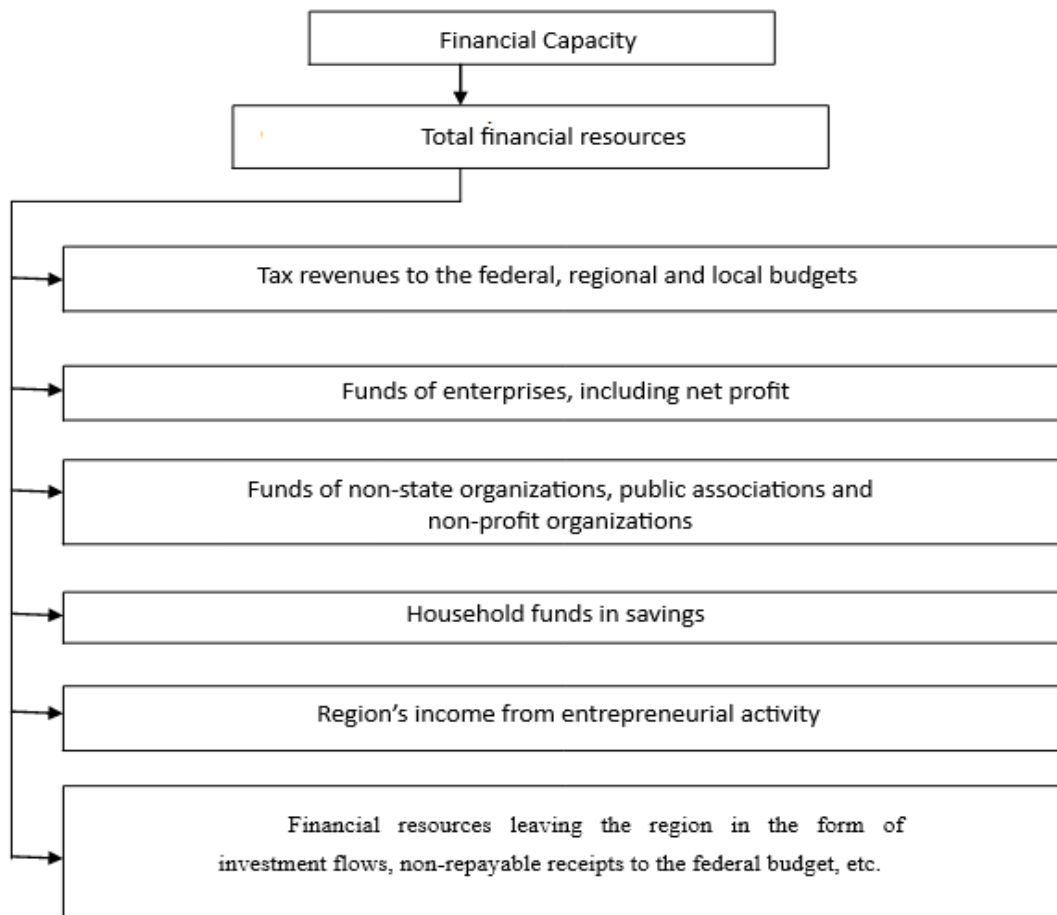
Financial Capacity

Total financial resources

Tax revenues to the federal, regional and local budgets

Funds of enterprises, including net profit

Funds of non-state organizations, public associations and non-profit organizations

Household funds in savings

Region’s income from entrepreneurial activity

Financial resources leaving the region in the form of investment flows, non-repayable receipts to the federal budget, etc.